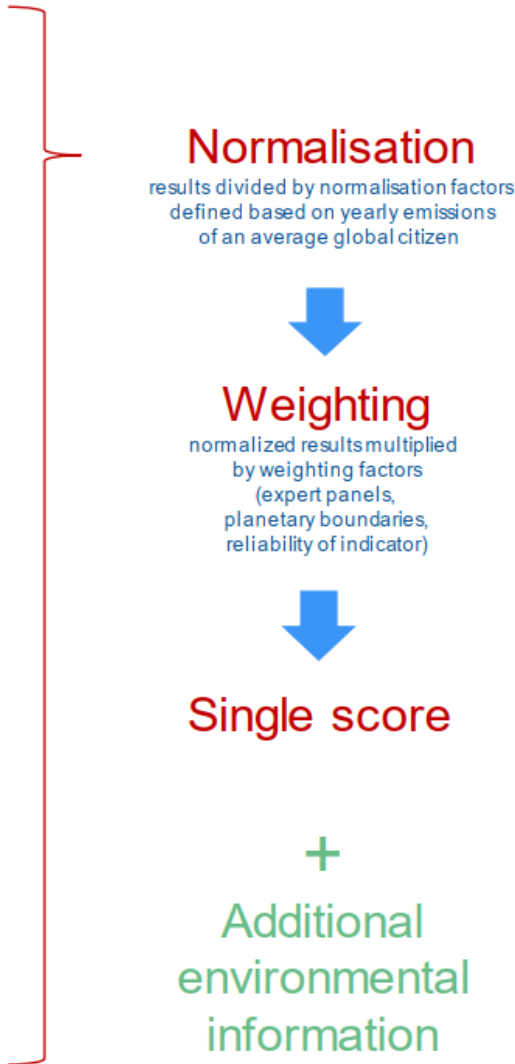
Normalisation
results divided by normalisation factors defined based on yearly emissions of an average global citizen

Weighting
normalized results multiplied by weighting factors (expert panels, planetary boundaries, reliability of indicator)

Single score

+

Additional environmental information